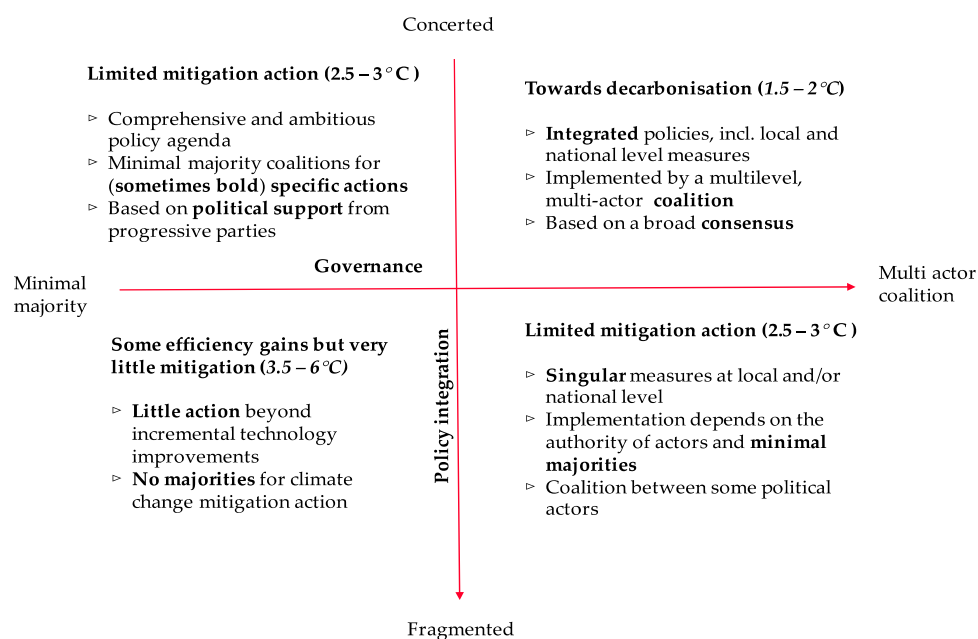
Concerted

Limited mitigation action (2.5 – 3 °C )

▹ Comprehensive and ambitious policy agenda
▹ Minimal majority coalitions for (sometimes bold) specific actions
▹ Based on political support from progressive parties

Towards decarbonisation (1.5 – 2 °C)

▹ Integrated policies, incl. local and national level measures
▹ Implemented by a multilevel, multi-actor coalition
▹ Based on a broad consensus

Minimal majority

Governance

Multi actor coalition

Some efficiency gains but very little mitigation (3.5 – 6 °C)

▹ Little action beyond incremental technology improvements
▹ No majorities for climate change mitigation action

Policy integration

Limited mitigation action (2.5 – 3 °C )

▹ Singular measures at local and/or national level
▹ Implementation depends on the authority of actors and minimal majorities
▹ Coalition between some political actors

Fragmented